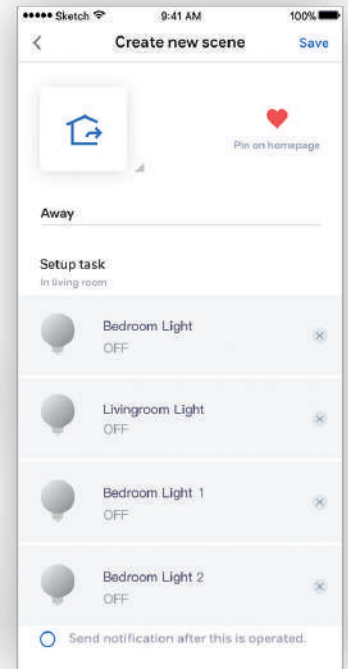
••••• Sketch 9:41 AM 100%

<

Create new scene

Save

Pin on homepage

Away

Setup task

In living room

Bedroom Light

OFF

Livingroom Light

OFF

Bedroom Light 1

OFF

Bedroom Light 2

OFF

Send notification after this is operated.